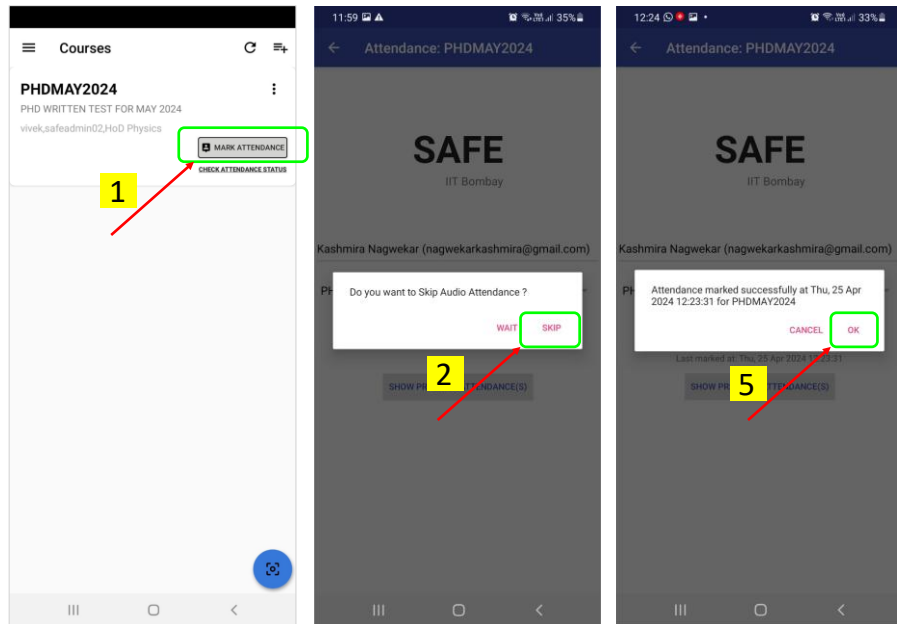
Courses

PHDMAY2024
PHD WRITTEN TEST FOR MAY 2024
vivek,safeadmin02,HoD Physics
MARK ATTENDANCE
CHECK ATTENDANCE STATUS

1

11:59 35%
Attendance: PHDMAY2024

SAFE
IIT Bombay

Kashmira Nagwekar (nagwekarkashmira@gmail.com)

Do you want to Skip Audio Attendance ?
WAIT SKIP

2

SHOW PR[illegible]ATTENDANCE(S)

12:24 33%
Attendance: PHDMAY2024

SAFE
IIT Bombay

Kashmira Nagwekar (nagwekarkashmira@gmail.com)

Attendance marked successfully at Thu, 25 Apr 2024 12:23:31 for PHDMAY2024
CANCEL OK

Last marked at: Thu, 25 Apr 2024 12:23:31

5

SHOW PR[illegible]ATTENDANCE(S)